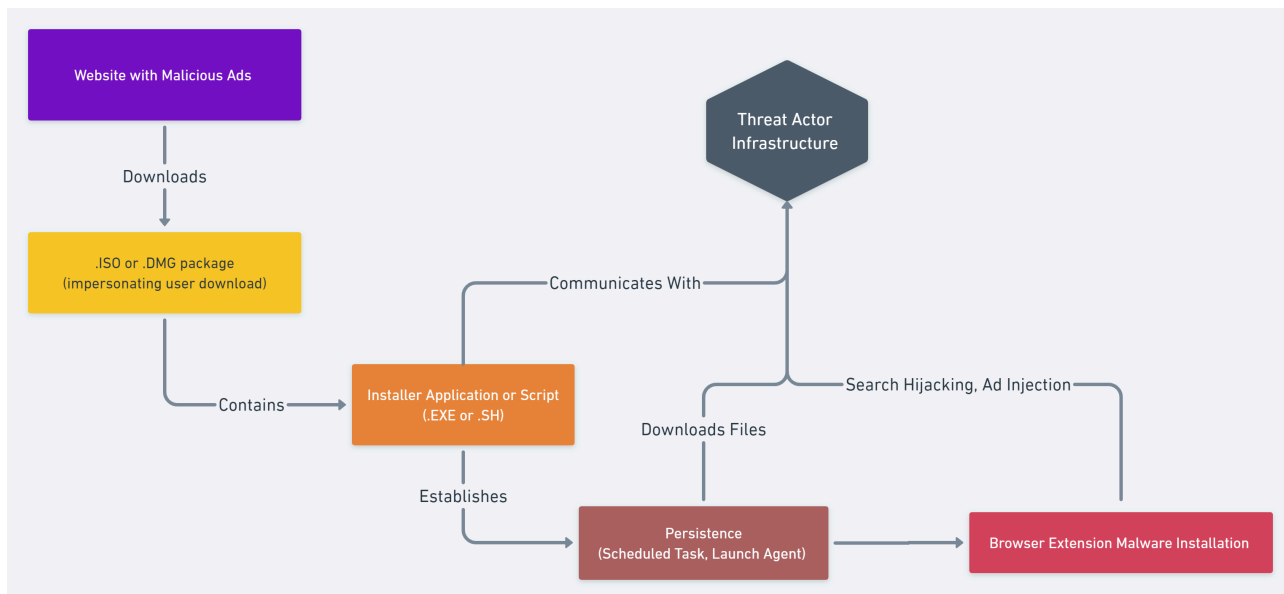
Website with Malicious Ads

Downloads

.ISO or .DMG package
(impersonating user download)

Contains

Installer Application or Script
(.EXE or .SH)

Communicates With

Threat Actor
Infrastructure

Establishes

Persistence
(Scheduled Task, Launch Agent)

Downloads Files

Search Hijacking, Ad Injection

Browser Extension Malware Installation